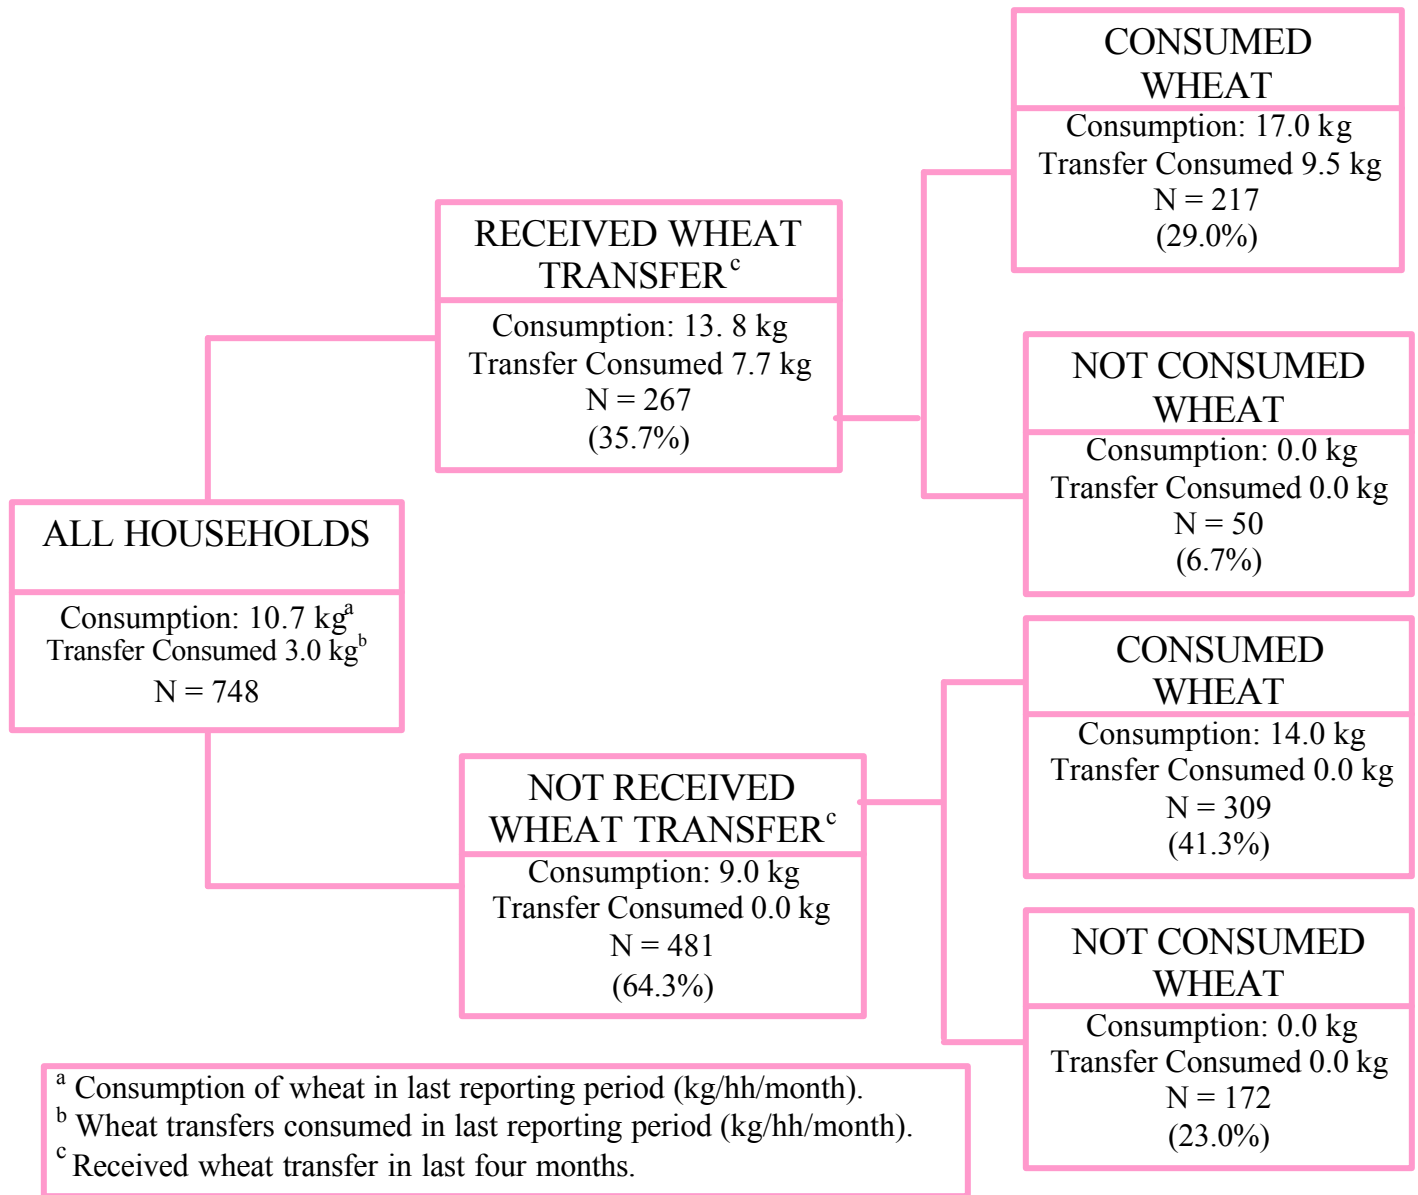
ALL HOUSEHOLDS

Consumption: 10.7 kg$^{a}$
Transfer Consumed 3.0 kg$^{b}$
N = 748

RECEIVED WHEAT TRANSFER$^{c}$

Consumption: 13. 8 kg
Transfer Consumed 7.7 kg
N = 267
(35.7%)

CONSUMED WHEAT

Consumption: 17.0 kg
Transfer Consumed 9.5 kg
N = 217
(29.0%)

NOT CONSUMED WHEAT

Consumption: 0.0 kg
Transfer Consumed 0.0 kg
N = 50
(6.7%)

NOT RECEIVED WHEAT TRANSFER$^{c}$

Consumption: 9.0 kg
Transfer Consumed 0.0 kg
N = 481
(64.3%)

CONSUMED WHEAT

Consumption: 14.0 kg
Transfer Consumed 0.0 kg
N = 309
(41.3%)

NOT CONSUMED WHEAT

Consumption: 0.0 kg
Transfer Consumed 0.0 kg
N = 172
(23.0%)

$^{a}$ Consumption of wheat in last reporting period (kg/hh/month).
$^{b}$ Wheat transfers consumed in last reporting period (kg/hh/month).
$^{c}$ Received wheat transfer in last four months.